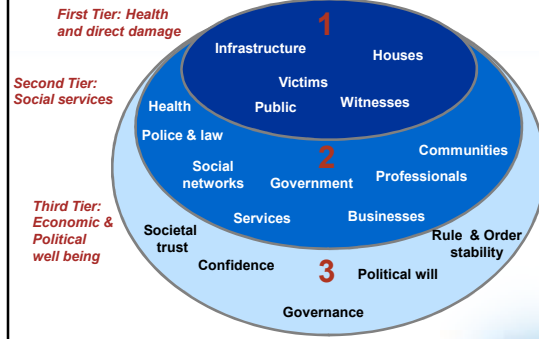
First Tier: Health and direct damage

Second Tier: Social services

Third Tier: Economic & Political well being

1

Infrastructure

Houses

Victims

Public

Witnesses

Health

Police & law

2

Communities

Social networks

Government

Professionals

Services

Businesses

Societal trust

Rule & Order stability

Confidence

3

Political will

Governance